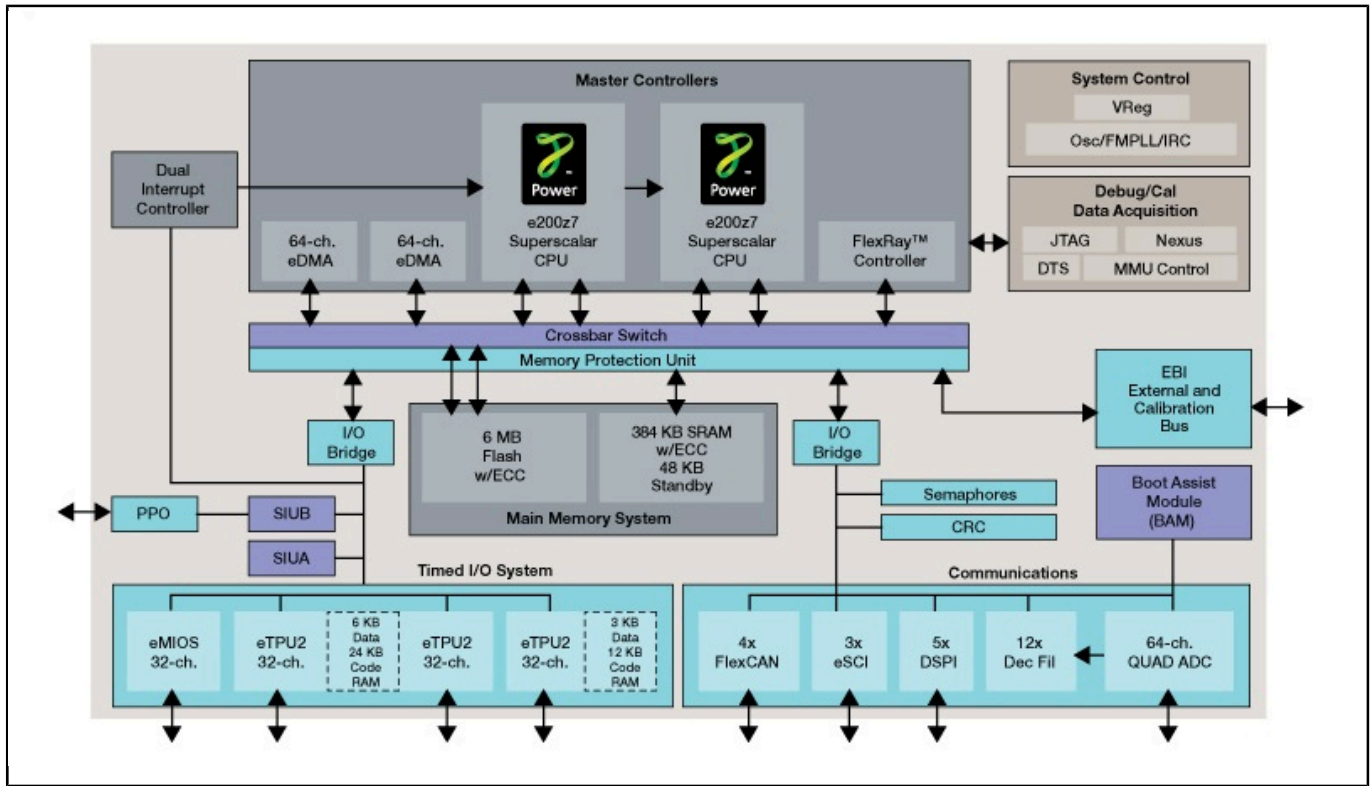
Master Controllers

System Control

VReg

Osc/FMPLL/IRC

Dual Interrupt Controller

Power

Power

e200z7 Superscalar CPU

e200z7 Superscalar CPU

64-ch. eDMA

64-ch. eDMA

FlexRay™ Controller

Debug/Cal Data Acquisition

JTAG

Nexus

DTS

MMU Control

Crossbar Switch

Memory Protection Unit

EBI External and Calibration Bus

I/O Bridge

6 MB Flash w/ECC

384 KB SRAM w/ECC 48 KB Standby

I/O Bridge

Main Memory System

Semaphores

CRC

Boot Assist Module (BAM)

PPO

SIUB

SIUA

Timed I/O System

Communications

eMIOS 32-ch.

eTPU2 32-ch.

6 KB Data 24 KB Code RAM

eTPU2 32-ch.

eTPU2 32-ch.

3 KB Data 12 KB Code RAM

4x FlexCAN

3x eSCI

5x DSPI

12x Dec Fil

64-ch. QUAD ADC